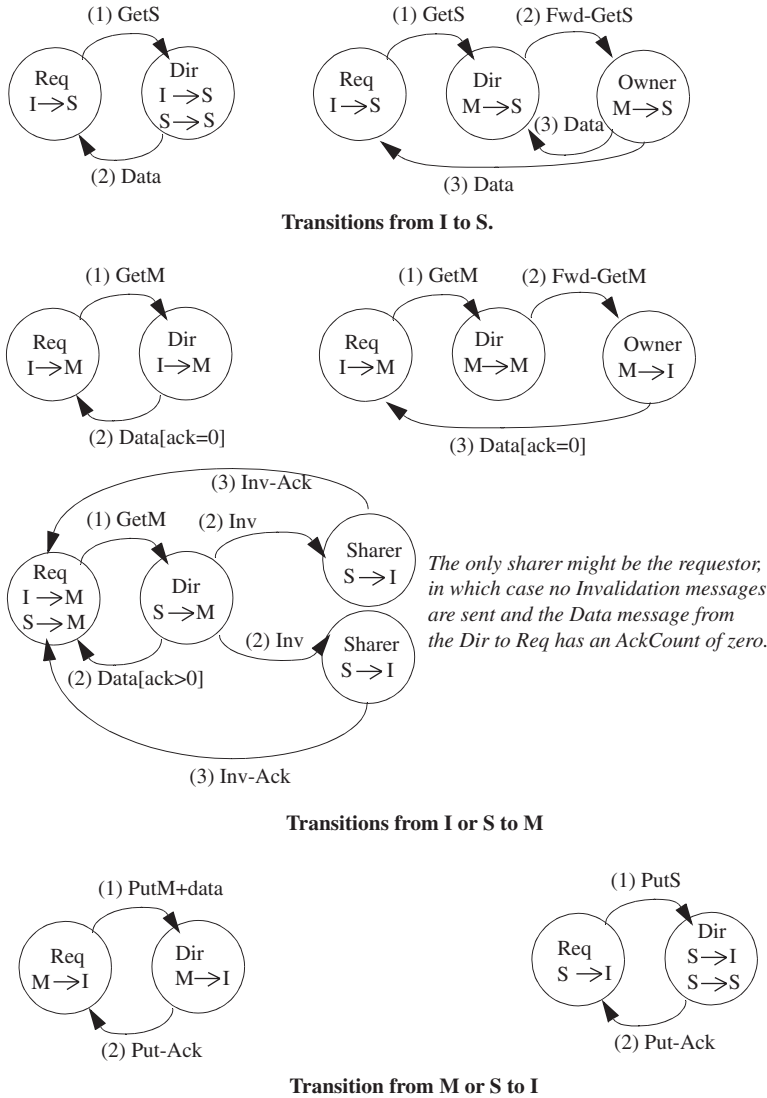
(1) GetS

Req
I→S

Dir
I→S
S→S

(2) Data

(1) GetS

(2) Fwd-GetS

Req
I→S

Dir
M→S

Owner
M→S

(3) Data

(3) Data

**Transitions from I to S.**

(1) GetM

Req
I→M

Dir
I→M

(2) Data[ack=0]

(1) GetM

(2) Fwd-GetM

Req
I→M

Dir
M→M

Owner
M→I

(3) Data[ack=0]

(3) Inv-Ack

(1) GetM

(2) Inv

Req
I→M
S→M

Dir
S→M

Sharer
S→I

*The only sharer might be the requestor, in which case no Invalidation messages are sent and the Data message from the Dir to Req has an AckCount of zero.*

(2) Inv

Sharer
S→I

(2) Data[ack>0]

(3) Inv-Ack

**Transitions from I or S to M**

(1) PutM+data

Req
M→I

Dir
M→I

(2) Put-Ack

(1) PutS

Req
S→I

Dir
S→I
S→S

(2) Put-Ack

**Transition from M or S to I**